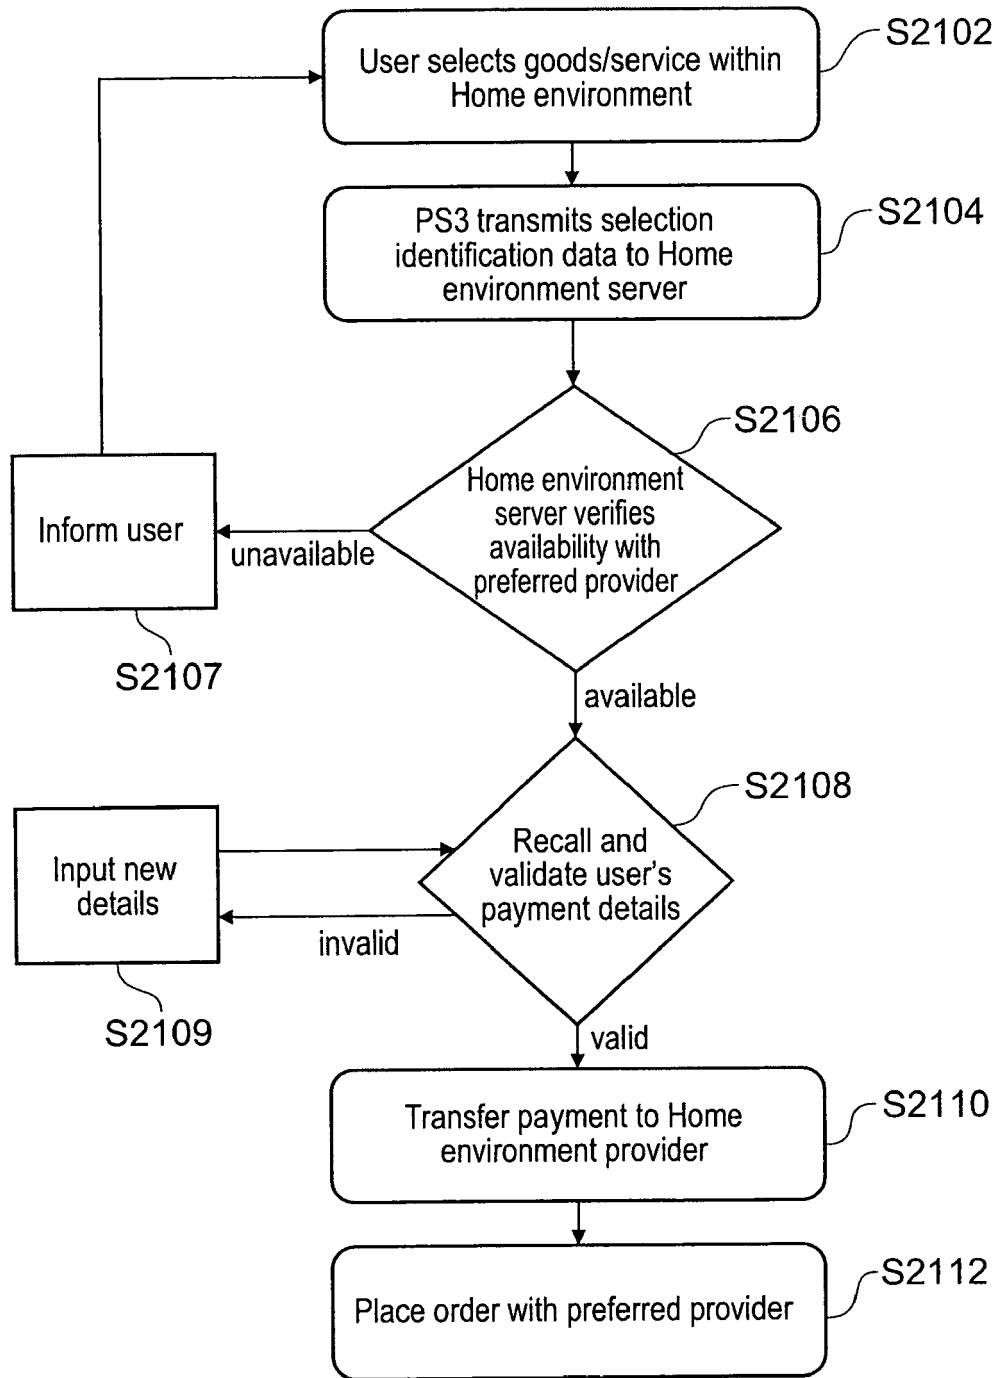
User selects goods/service within Home environment

S2102

PS3 transmits selection identification data to Home environment server

S2104

S2106

Home environment server verifies availability with preferred provider

Inform user

unavailable

S2107

available

S2108

Input new details

Recall and validate user's payment details

invalid

S2109

valid

Transfer payment to Home environment provider

S2110

Place order with preferred provider

S2112